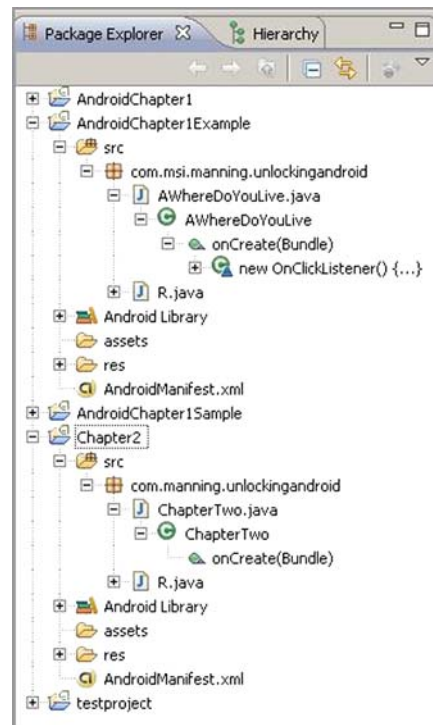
Package Explorer ☒ Hierarchy

AndroidChapter1
AndroidChapter1Example
src
com.msi.manning.unlockingandroid
AWhereDoYouLive.java
AWhereDoYouLive
onCreate(Bundle)
new OnClickListener() {...}
R.java
Android Library
assets
res
AndroidManifest.xml
AndroidChapter1Sample
Chapter2
src
com.manning.unlockingandroid
ChapterTwo.java
ChapterTwo
onCreate(Bundle)
R.java
Android Library
assets
res
AndroidManifest.xml
testproject